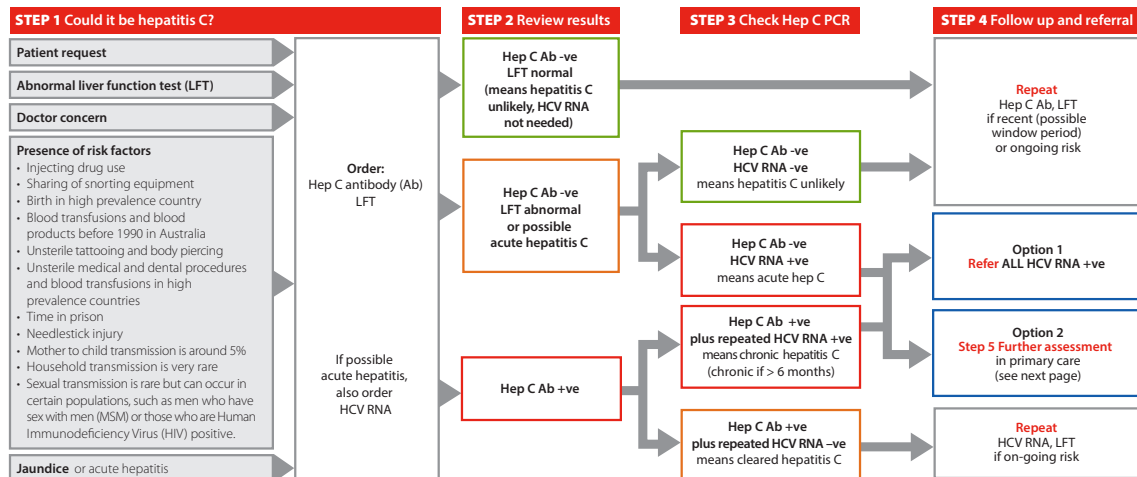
STEP 1 Could it be hepatitis C?

STEP 2 Review results

STEP 3 Check Hep C PCR

STEP 4 Follow up and referral

Patient request

Abnormal liver function test (LFT)

Doctor concern

Presence of risk factors
• Injecting drug use
• Sharing of snorting equipment
• Birth in high prevalence country
• Blood transfusions and blood products before 1990 in Australia
• Unsterile tattooing and body piercing
• Unsterile medical and dental procedures and blood transfusions in high prevalence countries
• Time in prison
• Needlestick injury
• Mother to child transmission is around 5%
• Household transmission is very rare
• Sexual transmission is rare but can occur in certain populations, such as men who have sex with men (MSM) or those who are Human Immunodeficiency Virus (HIV) positive.

Jaundice or acute hepatitis

Order:
Hep C antibody (Ab)
LFT

If possible acute hepatitis, also order HCV RNA

Hep C Ab -ve
LFT normal
(means hepatitis C unlikely, HCV RNA not needed)

Hep C Ab -ve
LFT abnormal
or possible
acute hepatitis C

Hep C Ab +ve

Hep C Ab -ve
HCV RNA -ve
means hepatitis C unlikely

Hep C Ab -ve
HCV RNA +ve
means acute hep C

Hep C Ab +ve
plus repeated HCV RNA +ve
means chronic hepatitis C
(chronic if > 6 months)

Hep C Ab +ve
plus repeated HCV RNA –ve
means cleared hepatitis C

Repeat
Hep C Ab, LFT
if recent (possible window period)
or ongoing risk

Option 1
Refer ALL HCV RNA +ve

Option 2
Step 5 Further assessment
in primary care
(see next page)

Repeat
HCV RNA, LFT
if on-going risk